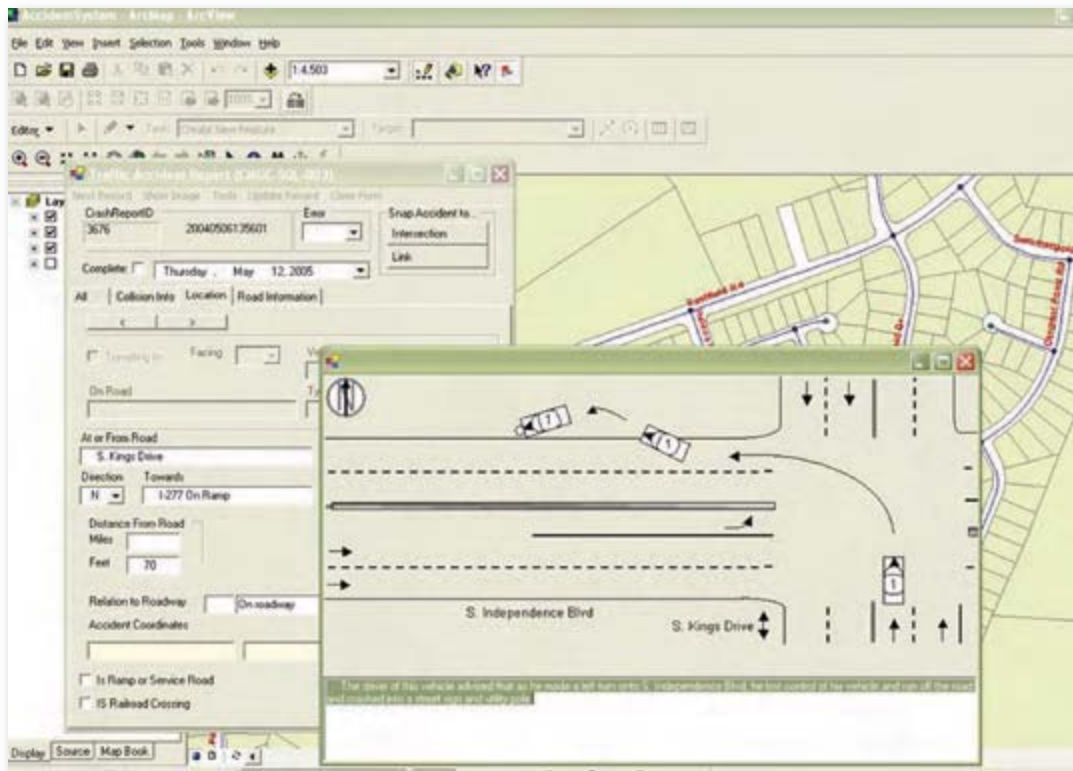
AccidentSystem - ArcMap - ArcView

File Edit View Insert Selection Tools Window Help

1:4,503

Editor ▾ Task: Create New Feature Target:

Lay

Traffic Accident Report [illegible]

Next Record Show Image Tools Update Record Close Form

CrashReportID
3676 20040506135601

Error

Snap Accident to...
Intersection
Link

Complete Thursday , May 12, 2005

All | Collision Info | Location | Road Information

< >

Traveling in Facing

On Road

At or From Road
S. Kings Drive

Direction Towards
N I-277 On Ramp

Distance From Road
Miles
Feet 70

Relation to Roadway On roadway

Accident Coordinates

Is Ramp or Service Road
IS Railroad Crossing

Display Source Map Book

2
1
1

S. Independence Blvd

S. Kings Drive

The driver of this vehicle advised that as he made a left turn onto S. Independence Blvd, he lost control of his vehicle and ran off the road and crashed into a street sign and utility pole.